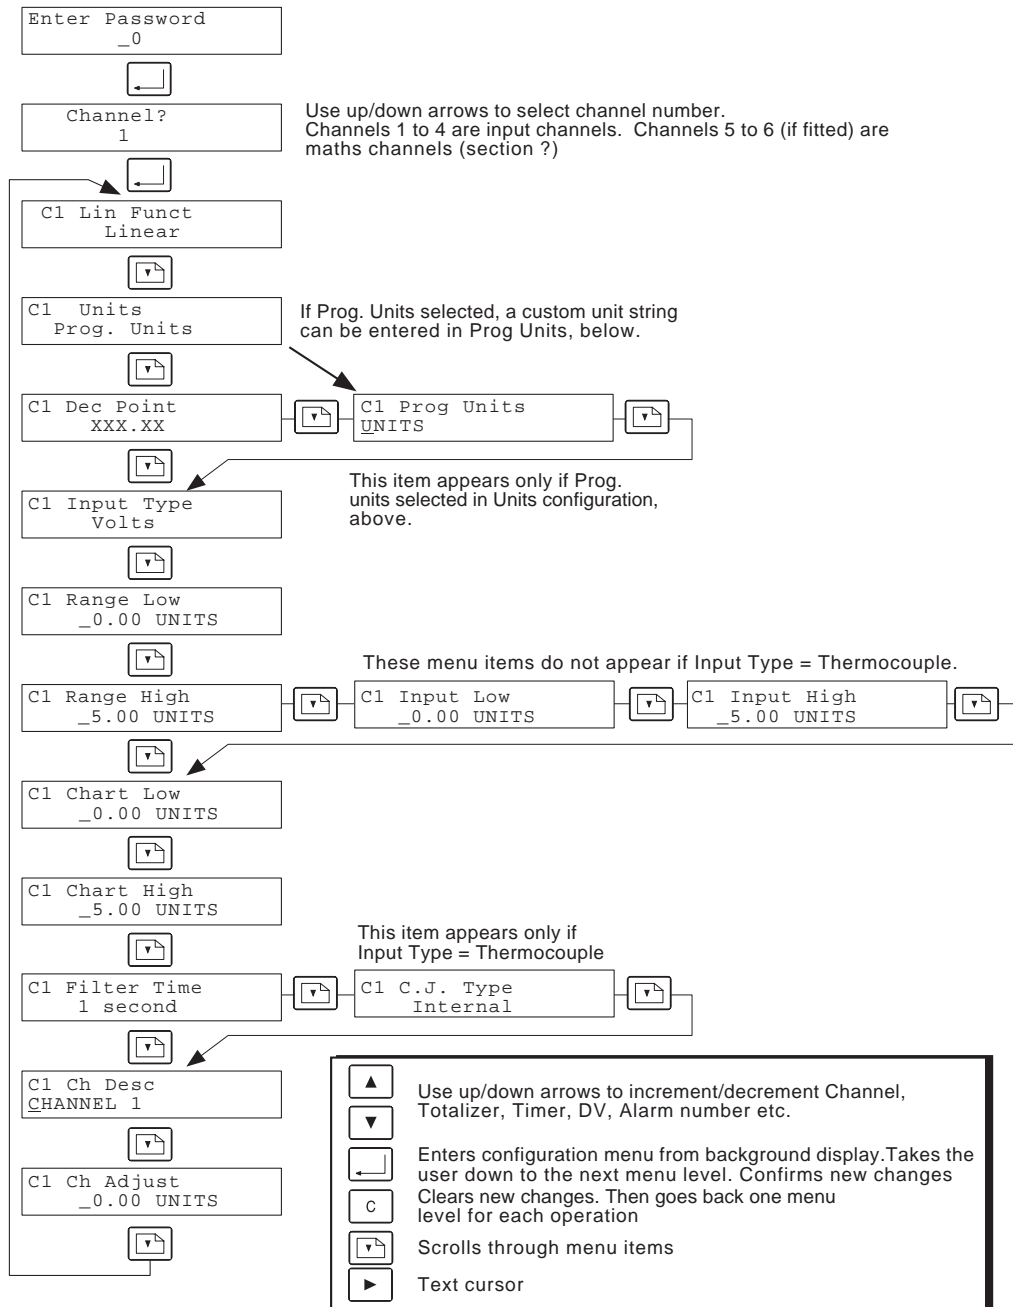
Enter Password
_0

Channel?
1

Use up/down arrows to select channel number. Channels 1 to 4 are input channels. Channels 5 to 6 (if fitted) are maths channels (section ?)

C1 Lin Funct
Linear

C1 Units
Prog. Units

If Prog. Units selected, a custom unit string can be entered in Prog Units, below.

C1 Dec Point
XXX.XX

C1 Prog Units
UNITS

This item appears only if Prog. units selected in Units configuration, above.

C1 Input Type
Volts

C1 Range Low
_0.00 UNITS

These menu items do not appear if Input Type = Thermocouple.

C1 Range High
_5.00 UNITS

C1 Input Low
_0.00 UNITS

C1 Input High
_5.00 UNITS

C1 Chart Low
_0.00 UNITS

C1 Chart High
_5.00 UNITS

This item appears only if Input Type = Thermocouple

C1 Filter Time
1 second

C1 C.J. Type
Internal

C1 Ch Desc
CHANNEL 1

C1 Ch Adjust
_0.00 UNITS

▲ ▼ Use up/down arrows to increment/decrement Channel, Totalizer, Timer, DV, Alarm number etc.

Enters configuration menu from background display.Takes the user down to the next menu level. Confirms new changes

C Clears new changes. Then goes back one menu level for each operation

Scrolls through menu items

► Text cursor